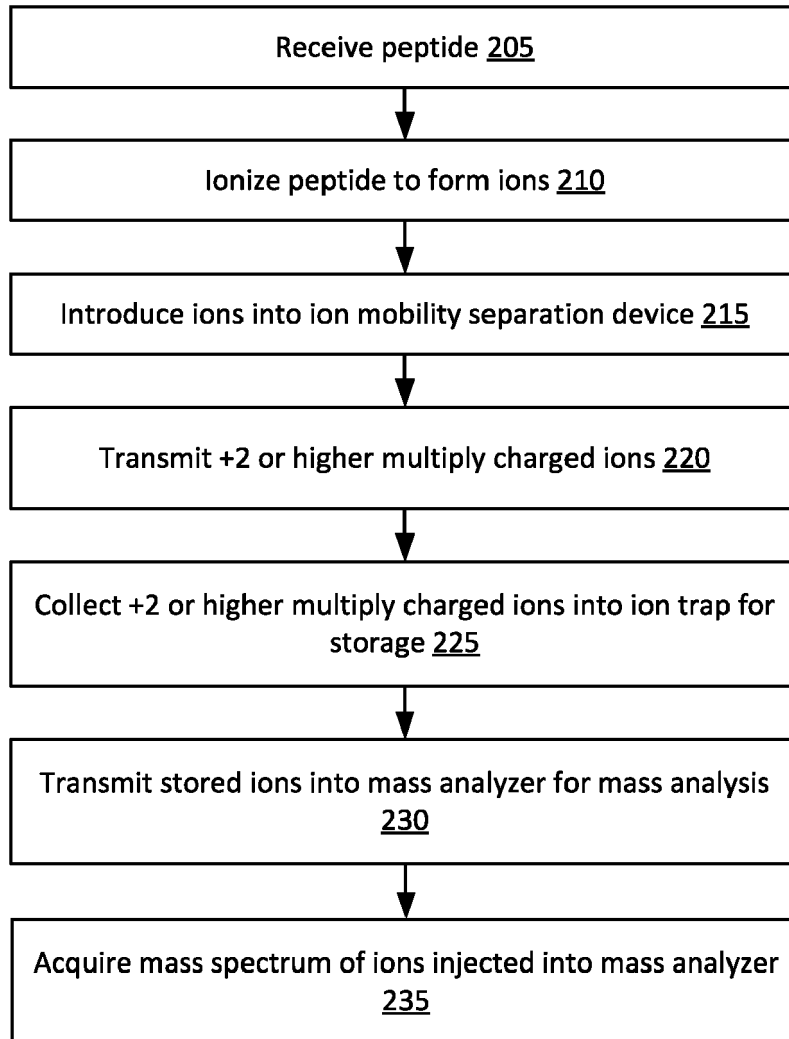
Receive peptide 205

Ionize peptide to form ions 210

Introduce ions into ion mobility separation device 215

Transmit +2 or higher multiply charged ions 220

Collect +2 or higher multiply charged ions into ion trap for storage 225

Transmit stored ions into mass analyzer for mass analysis 230

Acquire mass spectrum of ions injected into mass analyzer 235